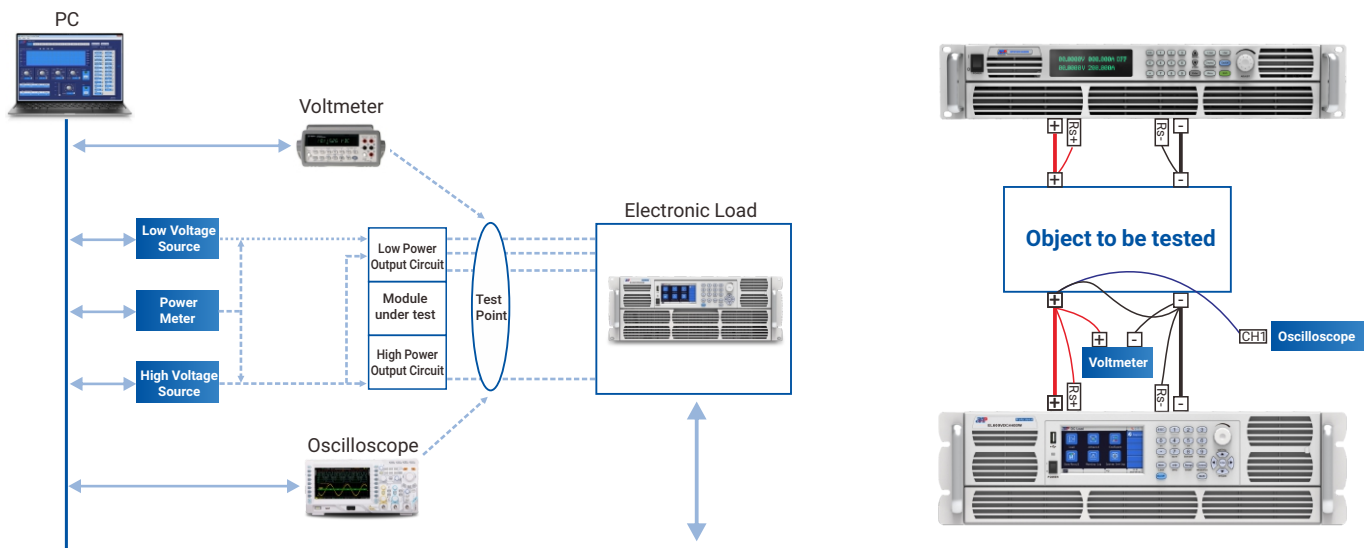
PC

Voltmeter

Low Voltage Source

Power Meter

High Voltage Source

Low Power Output Circuit

Module under test

High Power Output Circuit

Test Point

Electronic Load

Oscilloscope

+ Rs+ Rs- -

+ -

Object to be tested

+ -

+ -

Voltmeter

CH1 Oscilloscope

Rs+ Rs-

+ -